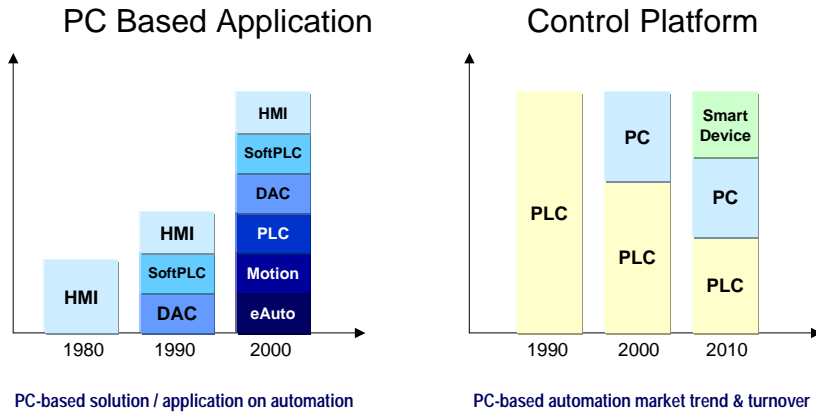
PC Based Application

| HMI | HMI | HMI |
|---|---|---|
| | SoftPLC | SoftPLC |
| | DAC | DAC |
| | | PLC |
| | | Motion |
| | | eAuto |

1980 1990 2000

PC-based solution / application on automation

Control Platform

PLC

PC
PLC

Smart Device
PC
PLC

1990 2000 2010

PC-based automation market trend & turnover